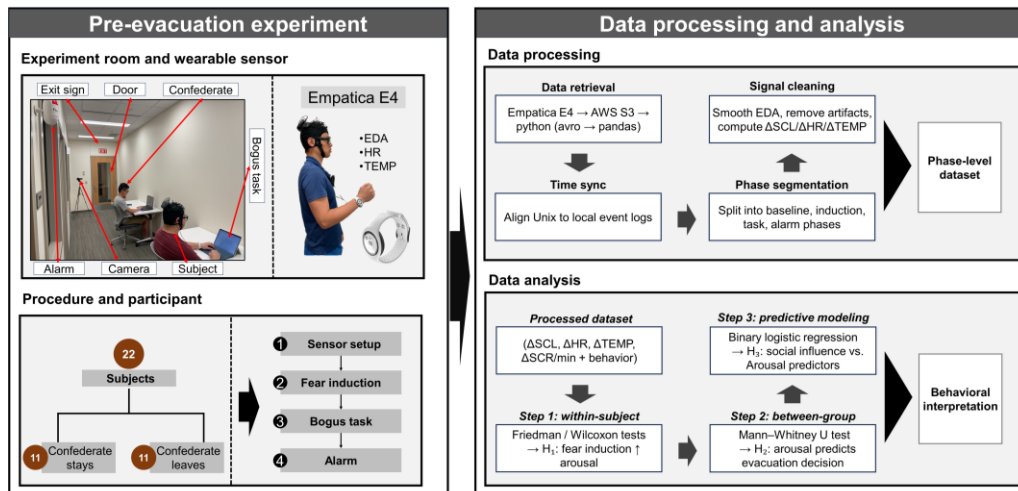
Pre-evacuation experiment

Experiment room and wearable sensor

Exit sign
Door
Confederate
Bogus task
Alarm
Camera
Subject

Empatica E4
•EDA
•HR
•TEMP

Procedure and participant

22
Subjects
11 Confederate stays
11 Confederate leaves

❶ Sensor setup
❷ Fear induction
❸ Bogus task
❹ Alarm

Data processing and analysis

Data processing

Data retrieval
Empatica E4 → AWS S3 → python (avro → pandas)

Time sync
Align Unix to local event logs

Signal cleaning
Smooth EDA, remove artifacts, compute ΔSCL/ΔHR/ΔTEMP

Phase segmentation
Split into baseline, induction, task, alarm phases

Phase-level dataset

Data analysis

Processed dataset
(ΔSCL, ΔHR, ΔTEMP, ΔSCR/min + behavior)

Step 1: within-subject
Friedman / Wilcoxon tests → $H_1$: fear induction ↑ arousal

Step 3: predictive modeling
Binary logistic regression → $H_3$: social influence vs. Arousal predictors

Step 2: between-group
Mann–Whitney U test → $H_2$: arousal predicts evacuation decision

Behavioral interpretation